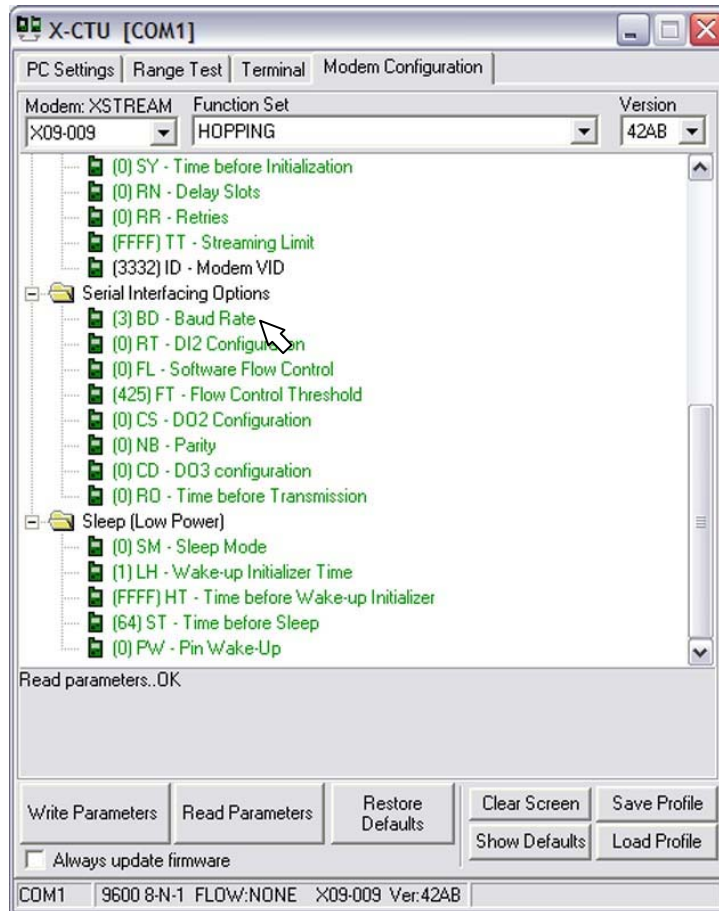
X-CTU [COM1]

PC Settings | Range Test | Terminal | Modem Configuration

Modem: XSTREAM
X09-009
Function Set
HOPPING
Version
42AB

(0) SY - Time before Initialization
(0) RN - Delay Slots
(0) RR - Retries
(FFFF) TT - Streaming Limit
(3332) ID - Modem VID
Serial Interfacing Options
(3) BD - Baud Rate
(0) RT - DI2 Configuration
(0) FL - Software Flow Control
(425) FT - Flow Control Threshold
(0) CS - DO2 Configuration
(0) NB - Parity
(0) CD - DO3 configuration
(0) RO - Time before Transmission
Sleep (Low Power)
(0) SM - Sleep Mode
(1) LH - Wake-up Initializer Time
(FFFF) HT - Time before Wake-up Initializer
(64) ST - Time before Sleep
(0) PW - Pin Wake-Up

Read parameters..OK

Write Parameters
Read Parameters
Restore Defaults
Clear Screen
Save Profile
Show Defaults
Load Profile
Always update firmware

COM1 | 9600 8-N-1 FLOW:NONE | X09-009 Ver:42AB